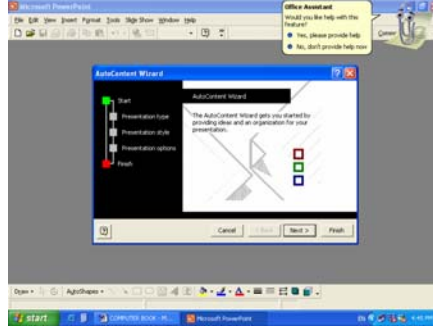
Microsoft PowerPoint

File Edit View Insert Format Tools Slide Show Window Help

Office Assistant
Would you like help with this feature?
Yes, please provide help
No, don't provide help now

AutoContent Wizard

Start
Presentation type
Presentation style
Presentation options
Finish

AutoContent Wizard

The AutoContent Wizard gets you started by providing ideas and an organization for your presentation.

Cancel
< Back
Next >
Finish

Draw
AutoShapes

start
COMPUTER BOOK - M...
Microsoft PowerPoint
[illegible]